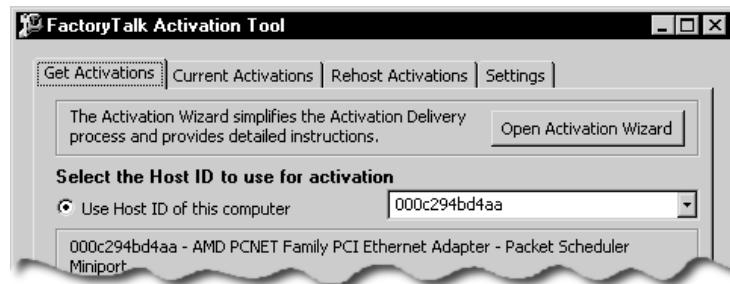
FactoryTalk Activation Tool

Get Activations | Current Activations | Rehost Activations | Settings

The Activation Wizard simplifies the Activation Delivery process and provides detailed instructions.

Open Activation Wizard

Select the Host ID to use for activation

Use Host ID of this computer

000c294bd4aa

000c294bd4aa - AMD PCNET Family PCI Ethernet Adapter - Packet Scheduler Miniport